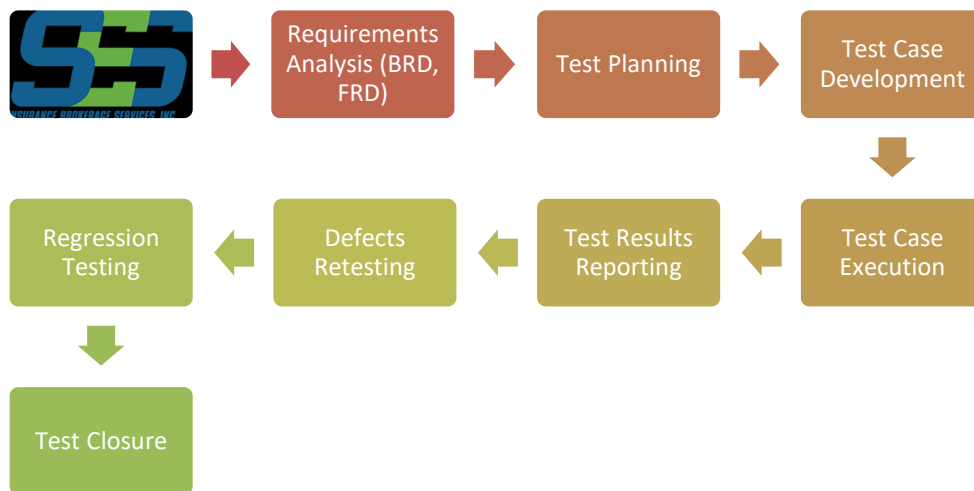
SSS
INSURANCE BROKERAGE SERVICES, INC

Requirements Analysis (BRD, FRD)

Test Planning

Test Case Development

Test Case Execution

Test Results Reporting

Defects Retesting

Regression Testing

Test Closure